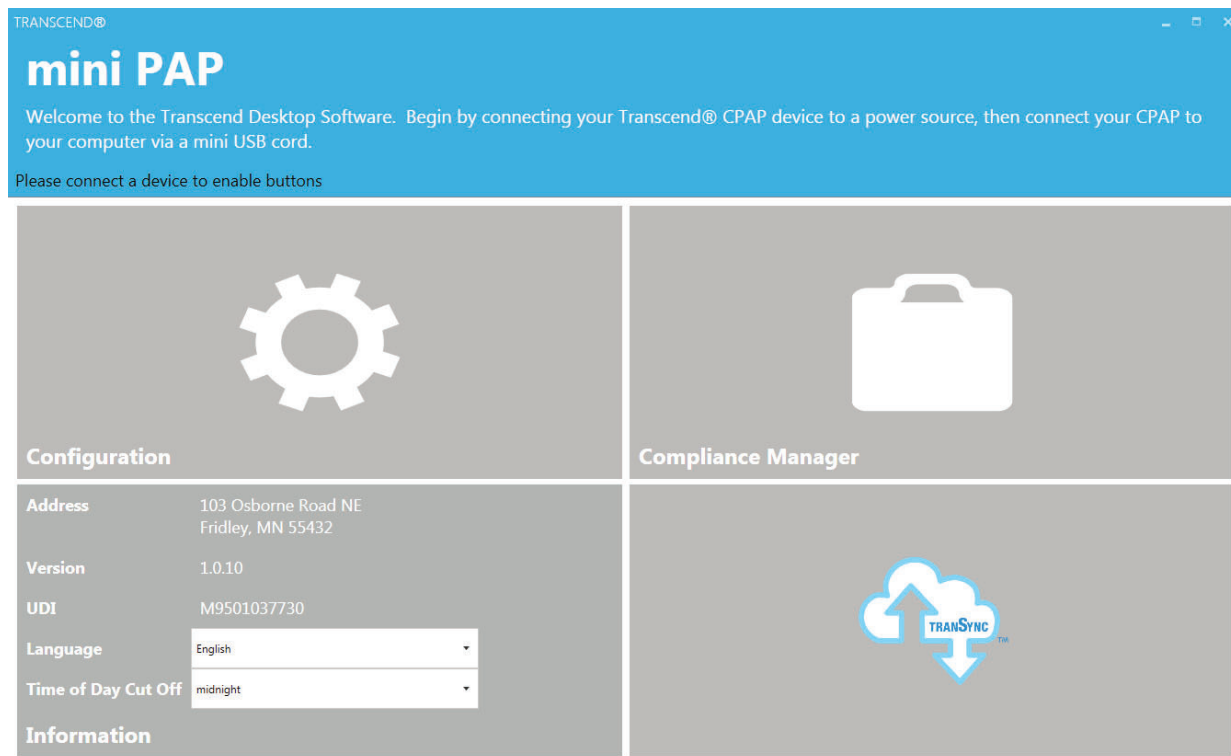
TRANSCEND®

mini PAP

Welcome to the Transcend Desktop Software. Begin by connecting your Transcend® CPAP device to a power source, then connect your CPAP to your computer via a mini USB cord.

Please connect a device to enable buttons

Configuration

Compliance Manager

| | |
|---|---|
| Address | 103 Osborne Road NE<br>Fridley, MN 55432 |
| Version | 1.0.10 |
| UDI | M9501037730 |
| Language | English |
| Time of Day Cut Off | midnight |

Information

TRANSYNC ™